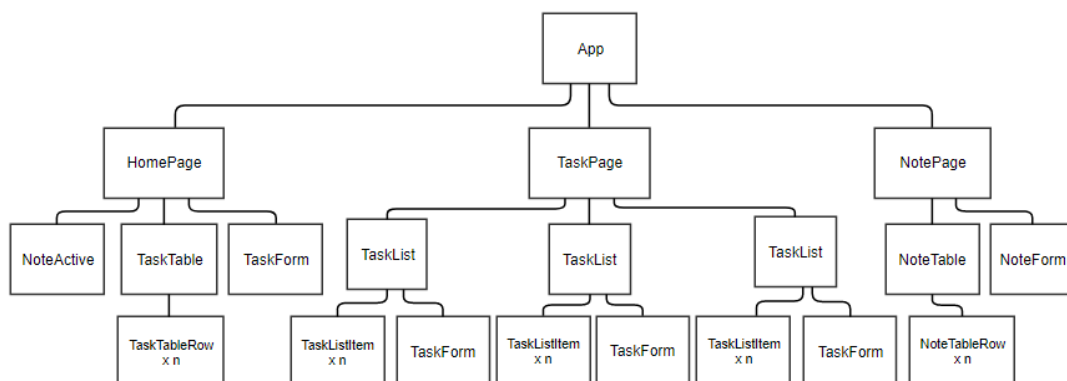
App

HomePage

TaskPage

NotePage

NoteActive

TaskTable

TaskForm

TaskList

TaskList

TaskList

NoteTable

NoteForm

TaskTableRow
x n

TaskListItem
x n

TaskForm

TaskListItem
x n

TaskForm

TaskListItem
x n

TaskForm

NoteTableRow
x n